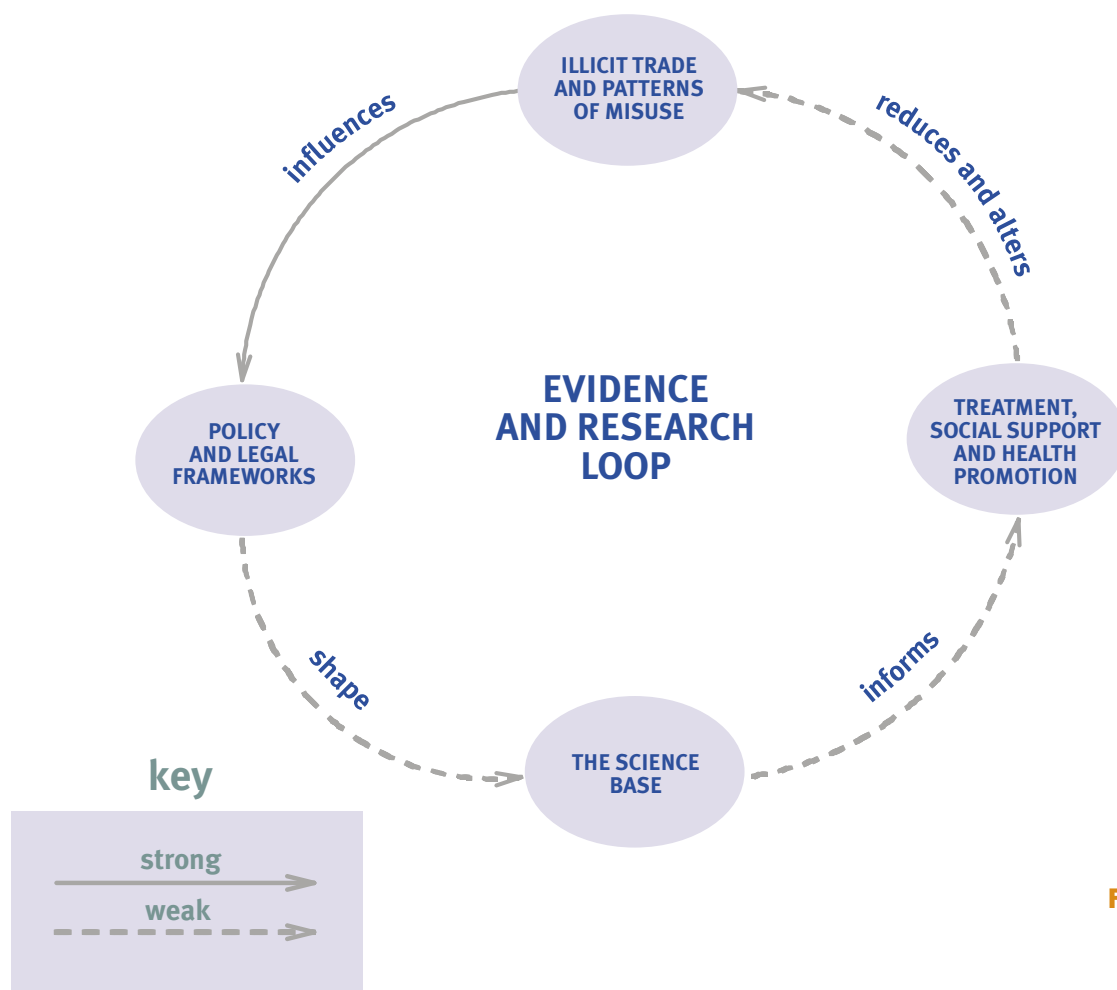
ILLICIT TRADE AND PATTERNS OF MISUSE

reduces and alters

TREATMENT, SOCIAL SUPPORT AND HEALTH PROMOTION

informs

THE SCIENCE BASE

shape

POLICY AND LEGAL FRAMEWORKS

influences

EVIDENCE AND RESEARCH LOOP

key

strong

weak

F